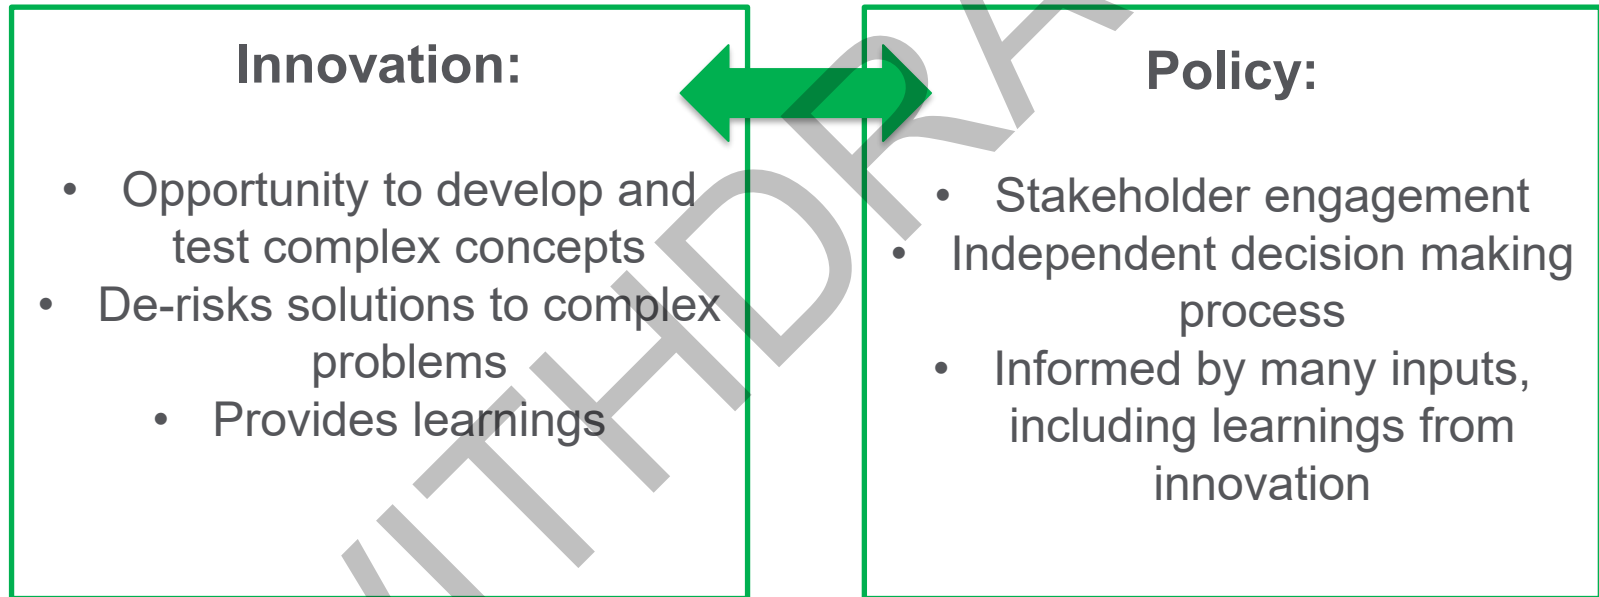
Innovation:

- Opportunity to develop and test complex concepts
- De-risks solutions to complex problems
- Provides learnings

Policy:

- Stakeholder engagement
- Independent decision making process
- Informed by many inputs, including learnings from innovation

WITHDRA